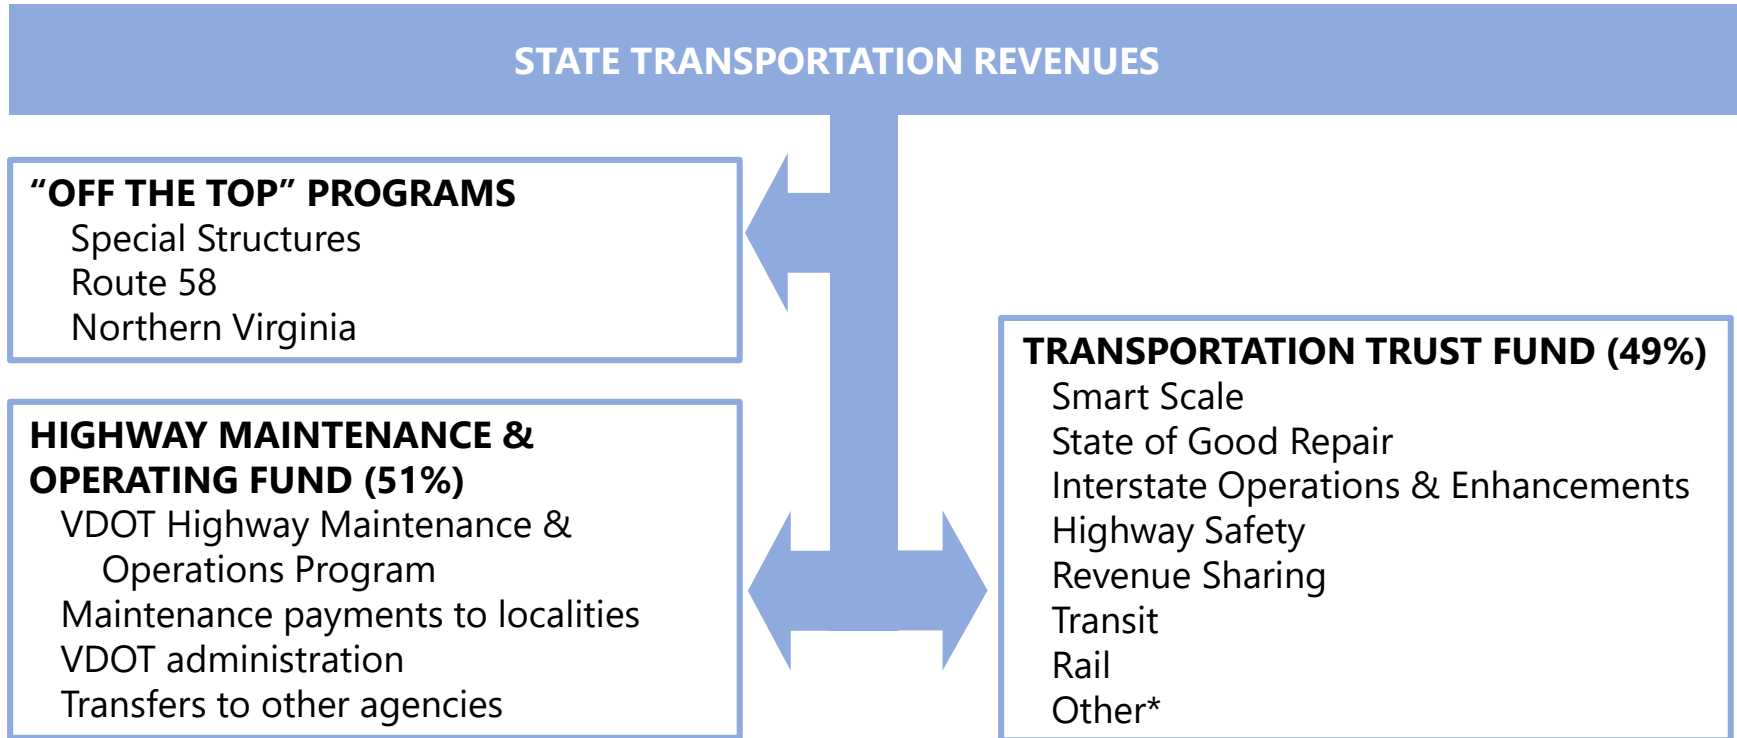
STATE TRANSPORTATION REVENUES

“OFF THE TOP” PROGRAMS
Special Structures
Route 58
Northern Virginia

HIGHWAY MAINTENANCE & OPERATING FUND (51%)
VDOT Highway Maintenance & Operations Program
Maintenance payments to localities
VDOT administration
Transfers to other agencies

TRANSPORTATION TRUST FUND (49%)
Smart Scale
State of Good Repair
Interstate Operations & Enhancements
Highway Safety
Revenue Sharing
Transit
Rail
Other*